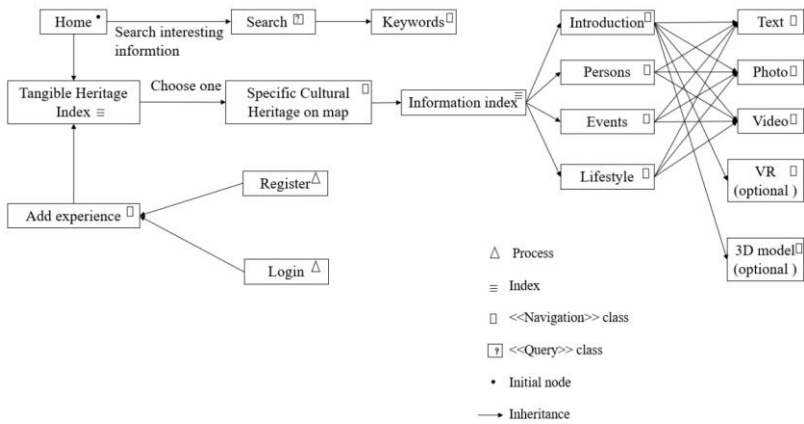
Home •

Search interesting informtion

Search ?

Keywords □

Tangible Heritage Index ≡

Choose one

Specific Cultural Heritage on map □

Information index ≡

Introduction □

Persons □

Events □

Lifestyle □

Text □

Photo □

Video □

VR □ (optional )

3D model □ (optional )

Register △

Add experience □

Login △

△ Process

≡ Index

□ <<Navigation>> class

? <<Query>> class

• Initial node

→ Inheritance